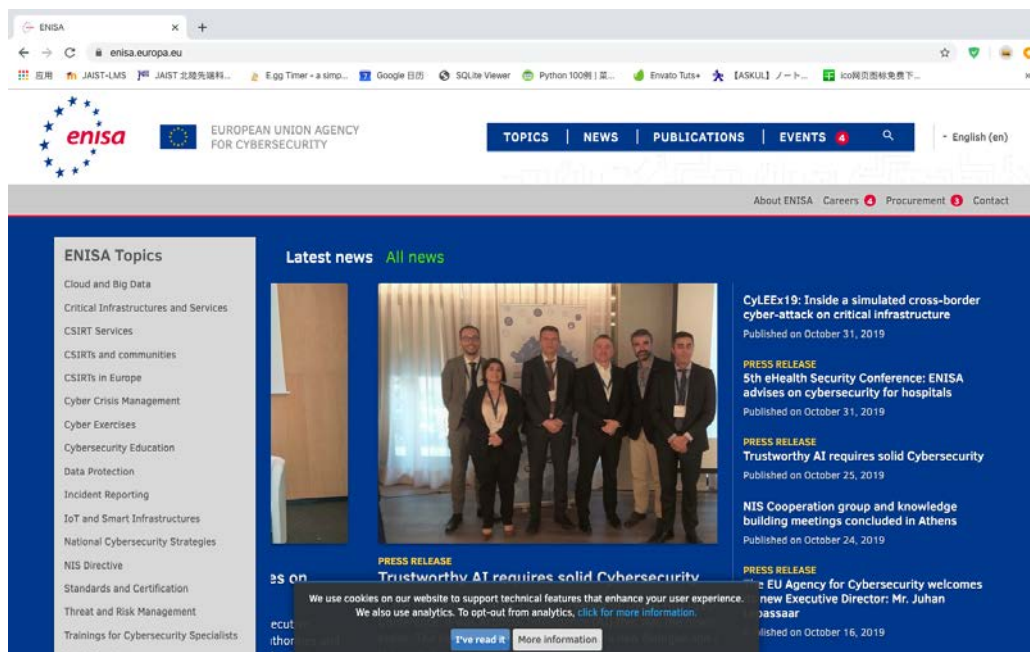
ENISA ×

enisa.europa.eu

应用 JAIST-LMS JAIST 北陸先端科... E.gg Timer - a simp... Google 日历 SQLite Viewer Python 100例 | 菜... Envato Tuts+ 【ASKUL】ノート... ico网页图标免费下...

enisa

EUROPEAN UNION AGENCY FOR CYBERSECURITY

TOPICS | NEWS | PUBLICATIONS | EVENTS 4

English (en)

About ENISA Careers 4 Procurement 3 Contact

ENISA Topics

Cloud and Big Data
Critical Infrastructures and Services
CSIRT Services
CSIRTs and communities
CSIRTs in Europe
Cyber Crisis Management
Cyber Exercises
Cybersecurity Education
Data Protection
Incident Reporting
IoT and Smart Infrastructures
National Cybersecurity Strategies
NIS Directive
Standards and Certification
Threat and Risk Management
Trainings for Cybersecurity Specialists

Latest news All news

es on

ecut
thor

PRESS RELEASE
Trustworthy AI requires solid Cybersecurity

CyLEEx19: Inside a simulated cross-border cyber-attack on critical infrastructure
Published on October 31, 2019

PRESS RELEASE
5th eHealth Security Conference: ENISA advises on cybersecurity for hospitals
Published on October 31, 2019

PRESS RELEASE
Trustworthy AI requires solid Cybersecurity
Published on October 25, 2019

NIS Cooperation group and knowledge building meetings concluded in Athens
Published on October 24, 2019

PRESS RELEASE
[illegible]e EU Agency for Cybersecurity welcomes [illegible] new Executive Director: Mr. Juhan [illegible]passaar
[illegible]lished on October 16, 2019

We use cookies on our website to support technical features that enhance your user experience.
We also use analytics. To opt-out from analytics, click for more information.

I've read it More information